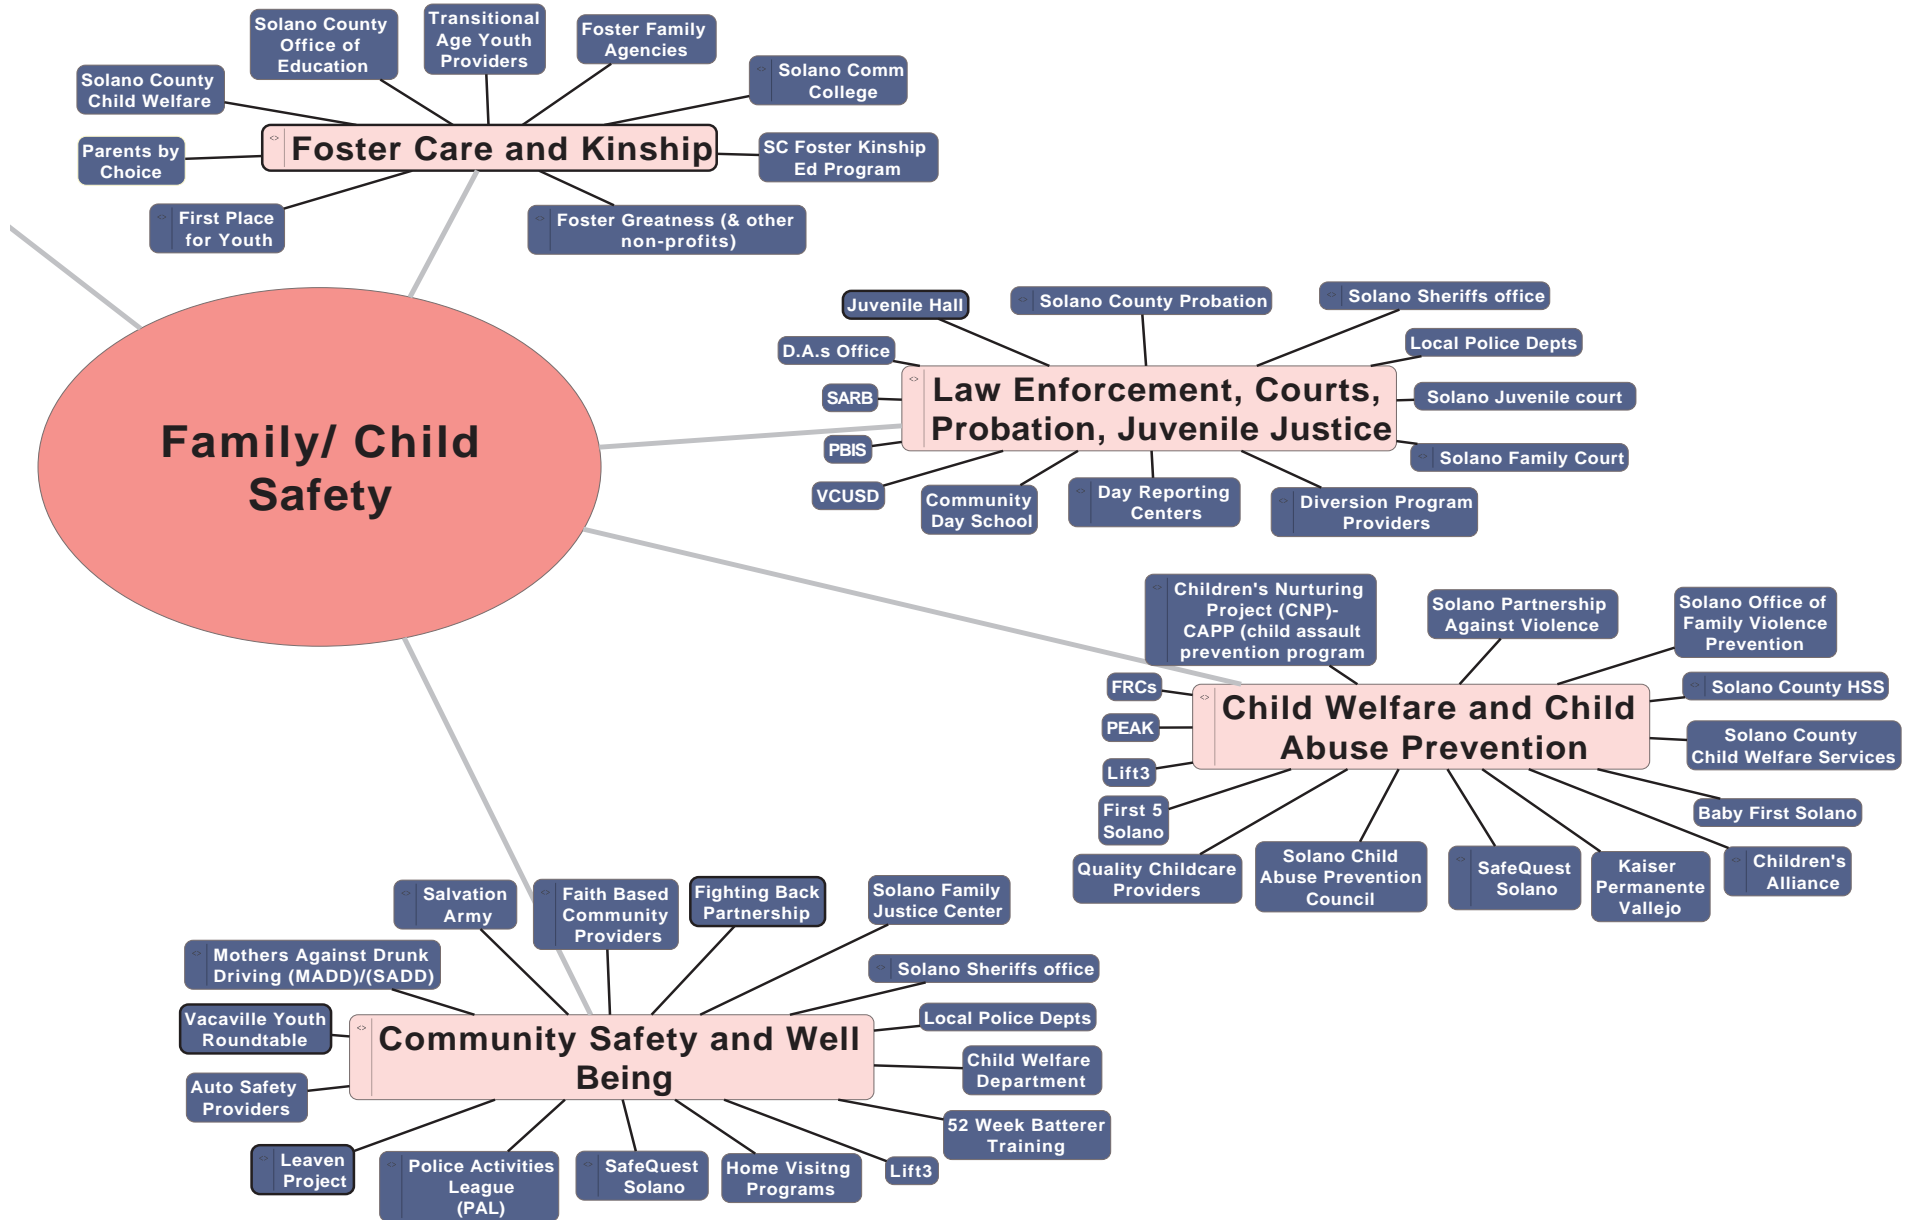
Family/ Child Safety

Foster Care and Kinship

Solano County Child Welfare

Solano County Office of Education

Transitional Age Youth Providers

Foster Family Agencies

Solano Comm College

Parents by Choice

SC Foster Kinship Ed Program

First Place for Youth

Foster Greatness (& other non-profits)

Law Enforcement, Courts, Probation, Juvenile Justice

Juvenile Hall

Solano County Probation

Solano Sheriffs office

D.A.s Office

Local Police Depts

SARB

Solano Juvenile court

PBIS

Solano Family Court

VCUSD

Community Day School

Day Reporting Centers

Diversion Program Providers

Child Welfare and Child Abuse Prevention

Children's Nurturing Project (CNP)- CAPP (child assault prevention program

Solano Partnership Against Violence

Solano Office of Family Violence Prevention

FRCs

Solano County HSS

PEAK

Solano County Child Welfare Services

Lift3

First 5 Solano

Baby First Solano

Quality Childcare Providers

Solano Child Abuse Prevention Council

SafeQuest Solano

Kaiser Permanente Vallejo

Children's Alliance

Community Safety and Well Being

Salvation Army

Faith Based Community Providers

Fighting Back Partnership

Solano Family Justice Center

Mothers Against Drunk Driving (MADD)/(SADD)

Solano Sheriffs office

Vacaville Youth Roundtable

Local Police Depts

Child Welfare Department

Auto Safety Providers

52 Week Batterer Training

Leaven Project

Police Activities League (PAL)

SafeQuest Solano

Home Visitng Programs

Lift3